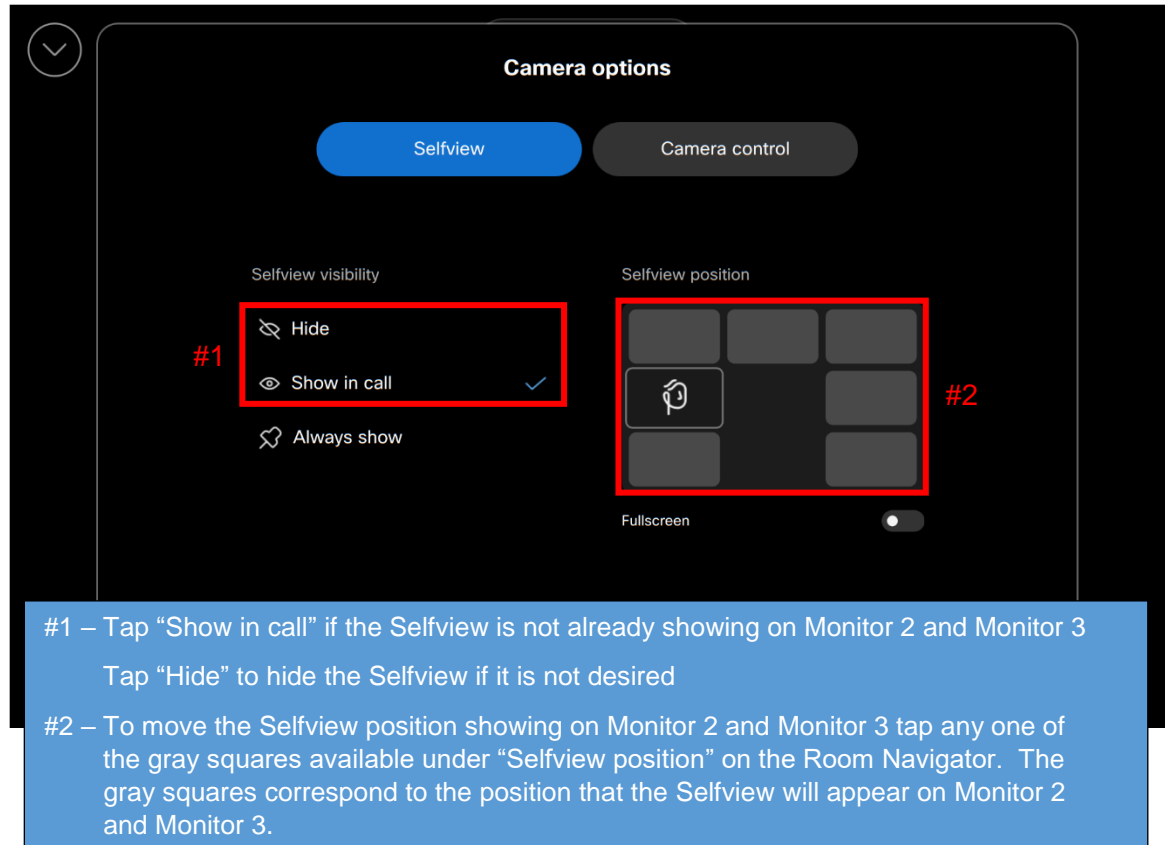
Camera options

Selfview

Camera control

Selfview visibility

Hide

Show in call

Always show

#1

Selfview position

#2

Fullscreen

#1 – Tap “Show in call” if the Selfview is not already showing on Monitor 2 and Monitor 3

Tap “Hide” to hide the Selfview if it is not desired

#2 – To move the Selfview position showing on Monitor 2 and Monitor 3 tap any one of the gray squares available under “Selfview position” on the Room Navigator. The gray squares correspond to the position that the Selfview will appear on Monitor 2 and Monitor 3.